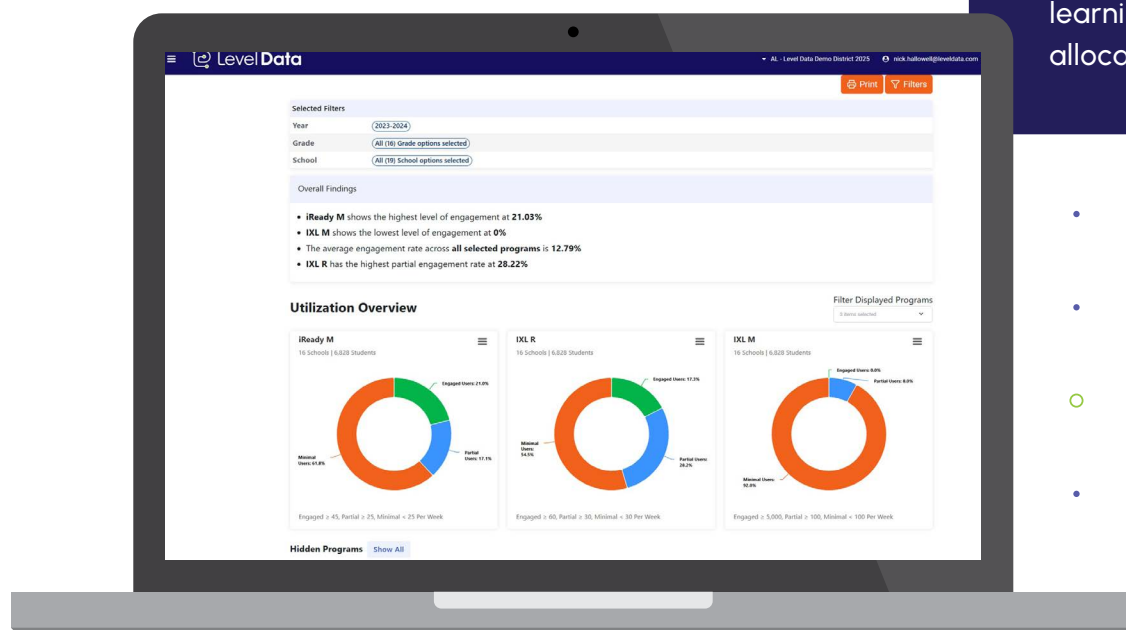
learni
alloc

Level Data

AL - Level Data Demo District 2025 nick.hallowell@leveldata.com

Print Filters

Selected Filters

| | |
|---|---|
| Year | 2023-2024 |
| Grade | All (16) Grade options selected |
| School | All (19) School options selected |

Overall Findings

- **iReady M** shows the highest level of engagement at **21.03%**
- **IXL M** shows the lowest level of engagement at **0%**
- The average engagement rate across **all selected programs** is **12.79%**
- **IXL R** has the highest partial engagement rate at **28.22%**

Utilization Overview

Filter Displayed Programs
3 items selected

iReady M
16 Schools | 6,828 Students
Engaged Users: 21.0%
Partial Users: 17.1%
Minimal Users: 61.8%
Engaged ≥ 45, Partial ≥ 25, Minimal < 25 Per Week

IXL R
16 Schools | 6,828 Students
Engaged Users: 17.3%
Partial Users: 28.2%
Minimal Users: 54.5%
Engaged ≥ 60, Partial ≥ 30, Minimal < 30 Per Week

IXL M
16 Schools | 6,828 Students
Engaged Users: 0.0%
Partial Users: 8.0%
Minimal Users: 92.0%
Engaged ≥ 5,000, Partial ≥ 100, Minimal < 100 Per Week

Hidden Programs Show All